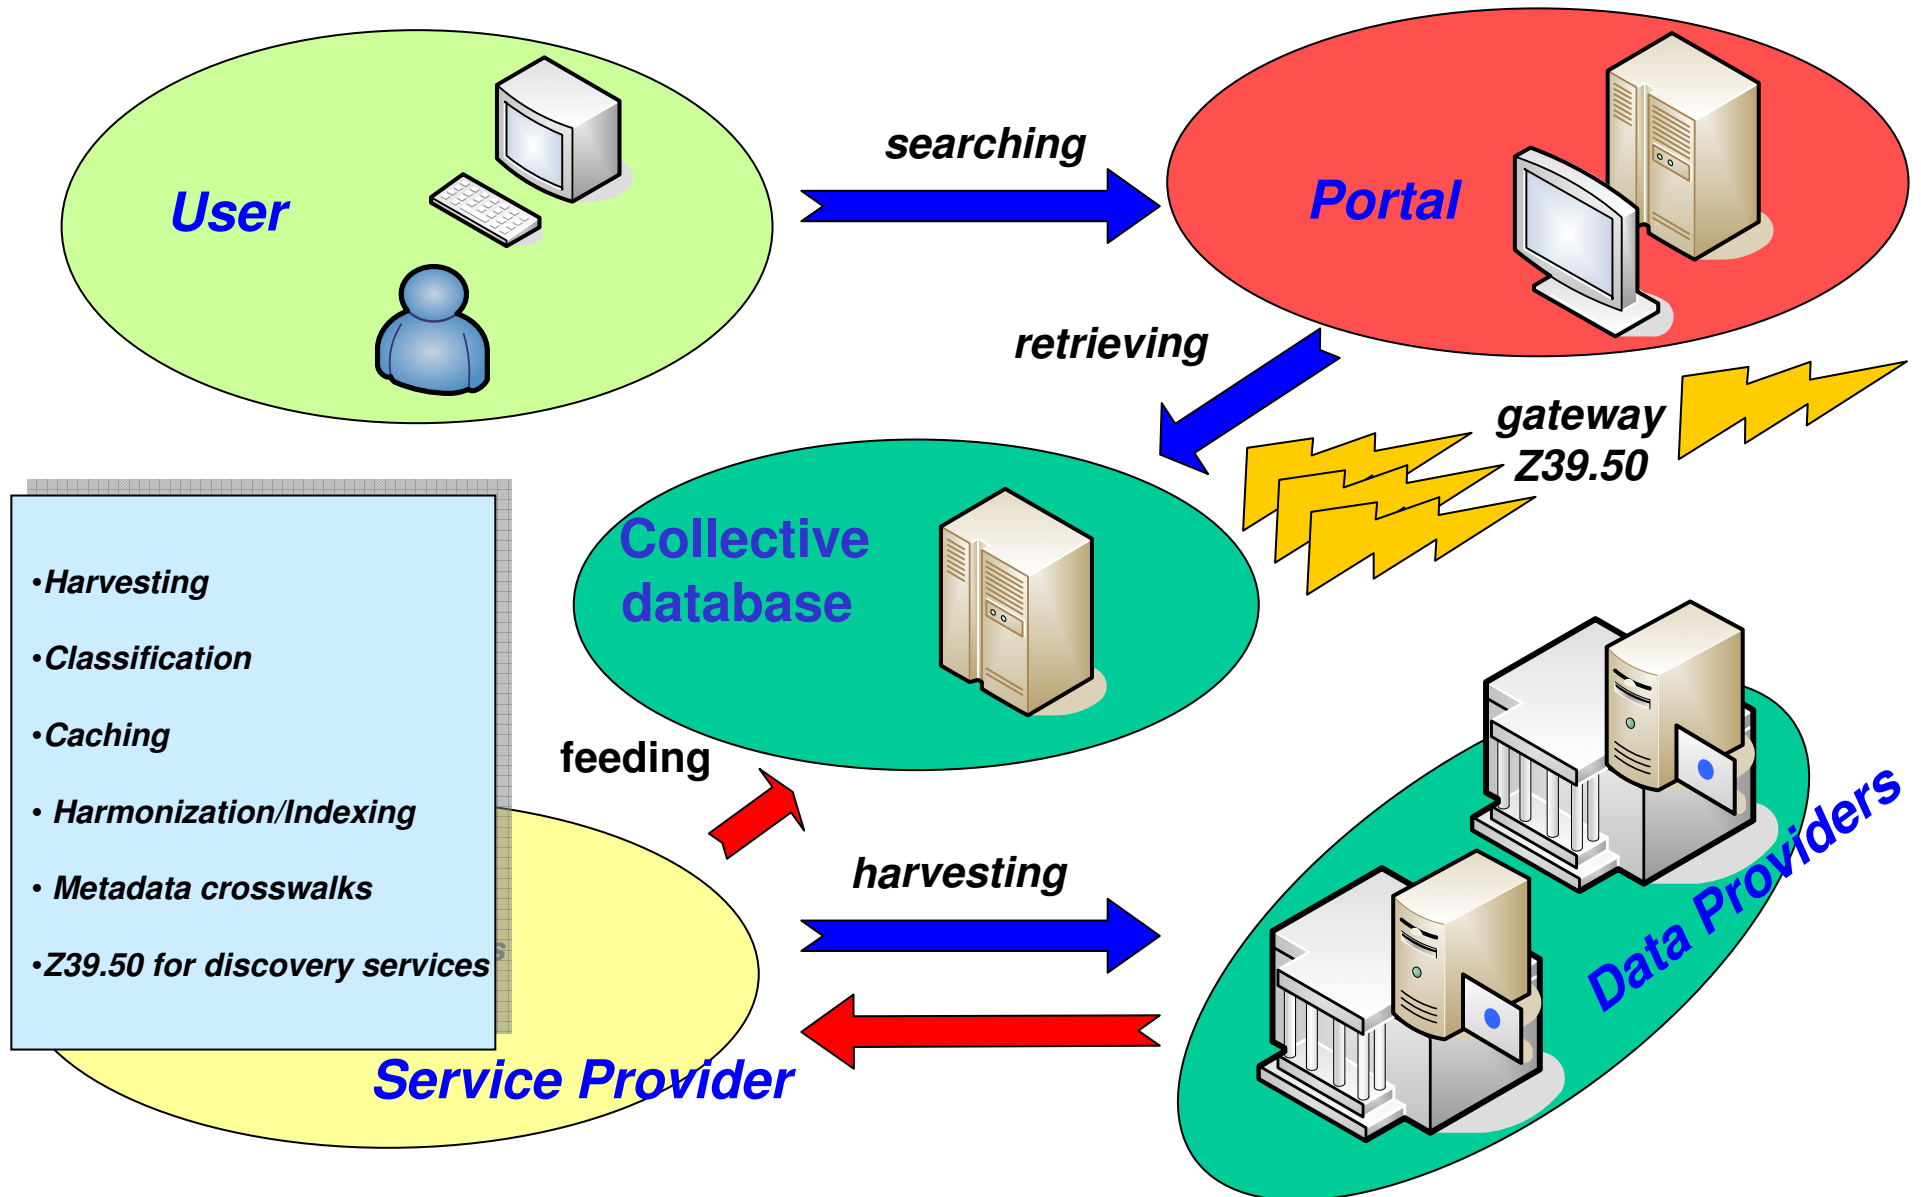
User

searching

Portal

retrieving

gateway
Z39.50

Collective database

•Harvesting

•Classification

•Caching

• Harmonization/Indexing

• Metadata crosswalks

•Z39.50 for discovery services

feeding

harvesting

Data Providers

Service Provider